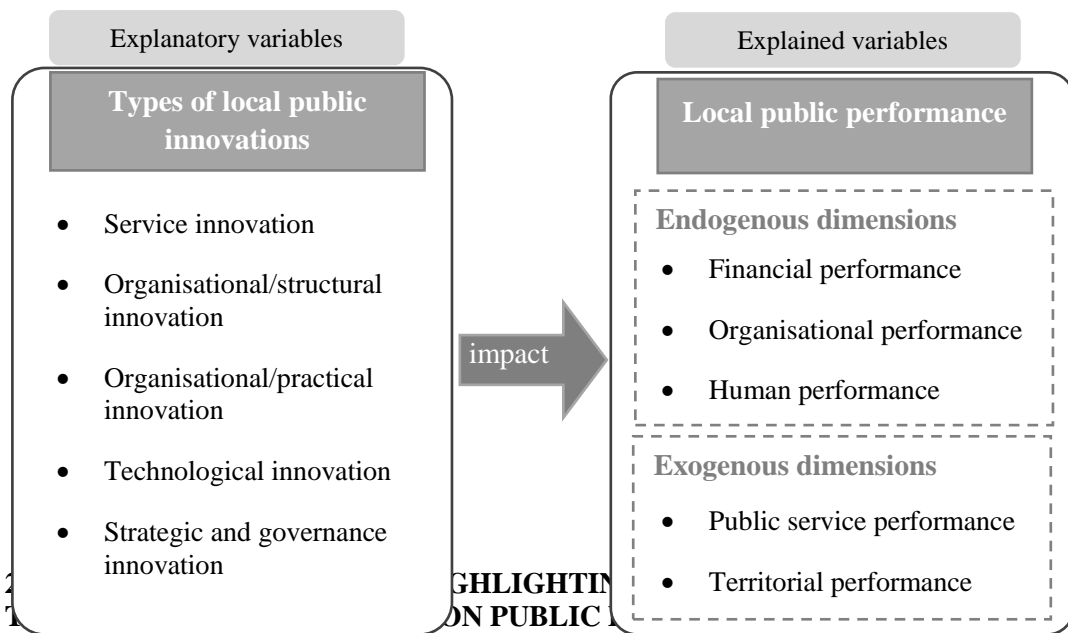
Explanatory variables

Types of local public innovations

- Service innovation
- Organisational/structural innovation
- Organisational/practical innovation
- Technological innovation
- Strategic and governance innovation

impact

Explained variables

Local public performance

Endogenous dimensions

- Financial performance
- Organisational performance
- Human performance

Exogenous dimensions

- Public service performance
- Territorial performance

2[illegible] GHLIGHTIN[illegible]
T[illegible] ON PUBLIC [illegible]